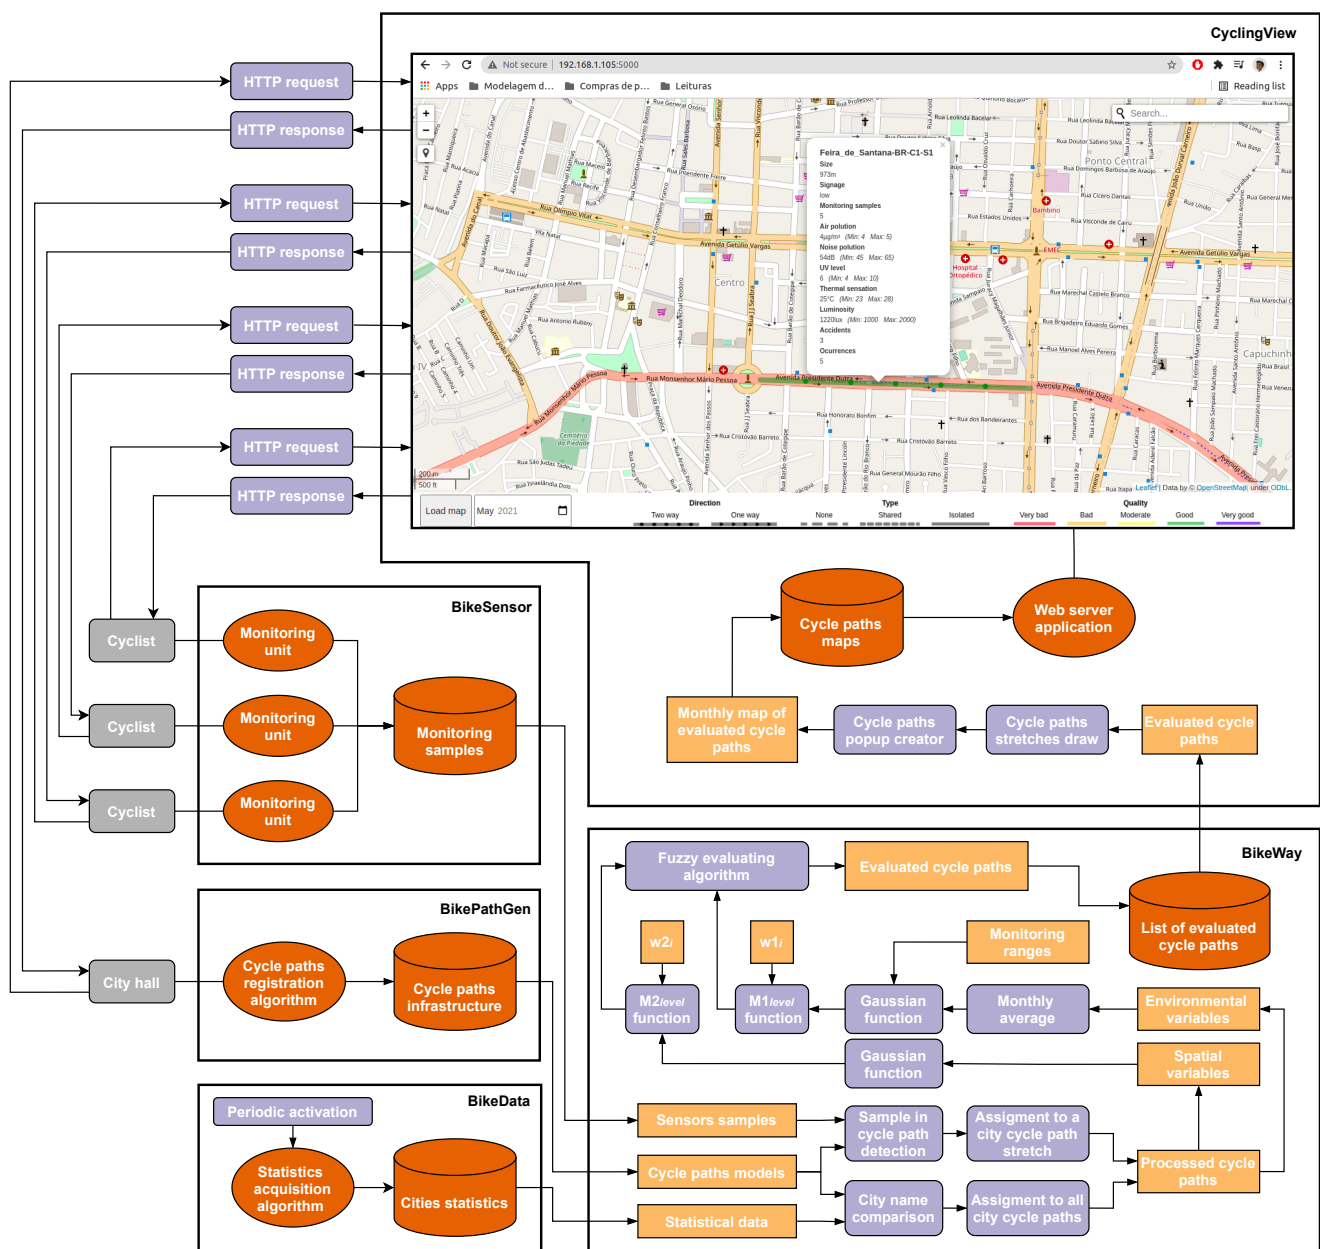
CyclingView

Not secure | 192.168.1.105:5000

Apps Modelagem d... Compras de p... Leituras Reading list

Search...

Feira_de_Santana-BR-C1-S1
Size
973m
Signage
low
Monitoring samples
5
Air polution
4µg/m³ (Min: 4 Max: 5)
Noise polution
54dB (Min: 45 Max: 65)
UV level
6 (Min: 4 Max: 10)
Thermal sensation
25°C (Min: 23 Max: 28)
Luminosity
1220lux (Min: 1000 Max: 2000)
Accidents
3
Ocurrences
5

Centro
Ponto Central
Capuchinhos
Rua Monsenhor Mário Pessoa
Avenida Presidente Dutra
Avenida Getúlio Vargas
Rua Olímpio Vital

200 m
500 ft
Leaflet | Data by © OpenStreetMap, under ODbL.

Load map May 2021
Direction: Two way, One way
Type: None, Shared, Isolated
Quality: Very bad, Bad, Moderate, Good, Very good

HTTP request
HTTP response
HTTP request
HTTP response
HTTP request
HTTP response
HTTP request
HTTP response

Cycle paths maps
Web server application
Monthly map of evaluated cycle paths
Cycle paths popup creator
Cycle paths stretches draw
Evaluated cycle paths

BikeSensor
Cyclist
Cyclist
Cyclist
Monitoring unit
Monitoring unit
Monitoring unit
Monitoring samples

BikePathGen
City hall
Cycle paths registration algorithm
Cycle paths infrastructure

BikeData
Periodic activation
Statistics acquisition algorithm
Cities statistics

BikeWay
Fuzzy evaluating algorithm
Evaluated cycle paths
List of evaluated cycle paths
w2$_i$
w1$_i$
Monitoring ranges
M2$_{level}$ function
M1$_{level}$ function
Gaussian function
Monthly average
Environmental variables
Gaussian function
Spatial variables
Sensors samples
Sample in cycle path detection
Assignment to a city cycle path stretch
Processed cycle paths
Cycle paths models
City name comparison
Assignment to all city cycle paths
Statistical data